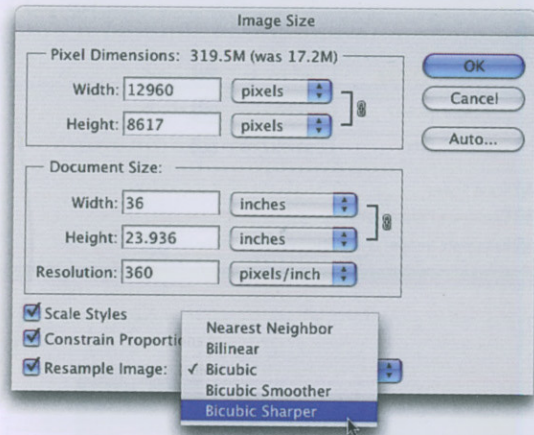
Image Size

Pixel Dimensions: 319.5M (was 17.2M)

Width: 12960 pixels

Height: 8617 pixels

OK

Cancel

Auto...

Document Size:

Width: 36 inches

Height: 23.936 inches

Resolution: 360 pixels/inch

Scale Styles

Constrain Proporti

Resample Image:

Nearest Neighbor
Bilinear
✓ Bicubic
Bicubic Smoother
Bicubic Sharper